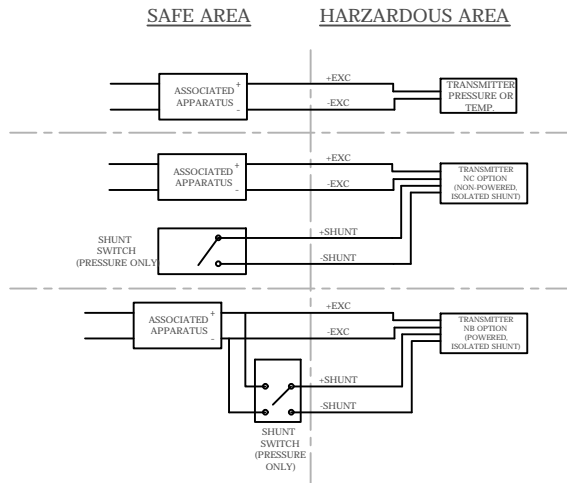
SAFE AREA

HARZARDOUS AREA

ASSOCIATED APPARATUS
+
-

+EXC
-EXC

TRANSMITTER PRESSURE OR TEMP.

ASSOCIATED APPARATUS
+
-

+EXC
-EXC

TRANSMITTER NC OPTION (NON-POWERED, ISOLATED SHUNT)

SHUNT SWITCH (PRESSURE ONLY)

+SHUNT
-SHUNT

ASSOCIATED APPARATUS
+
-

+EXC
-EXC

TRANSMITTER NB OPTION (POWERED, ISOLATED SHUNT)

+SHUNT
-SHUNT

SHUNT SWITCH (PRESSURE ONLY)